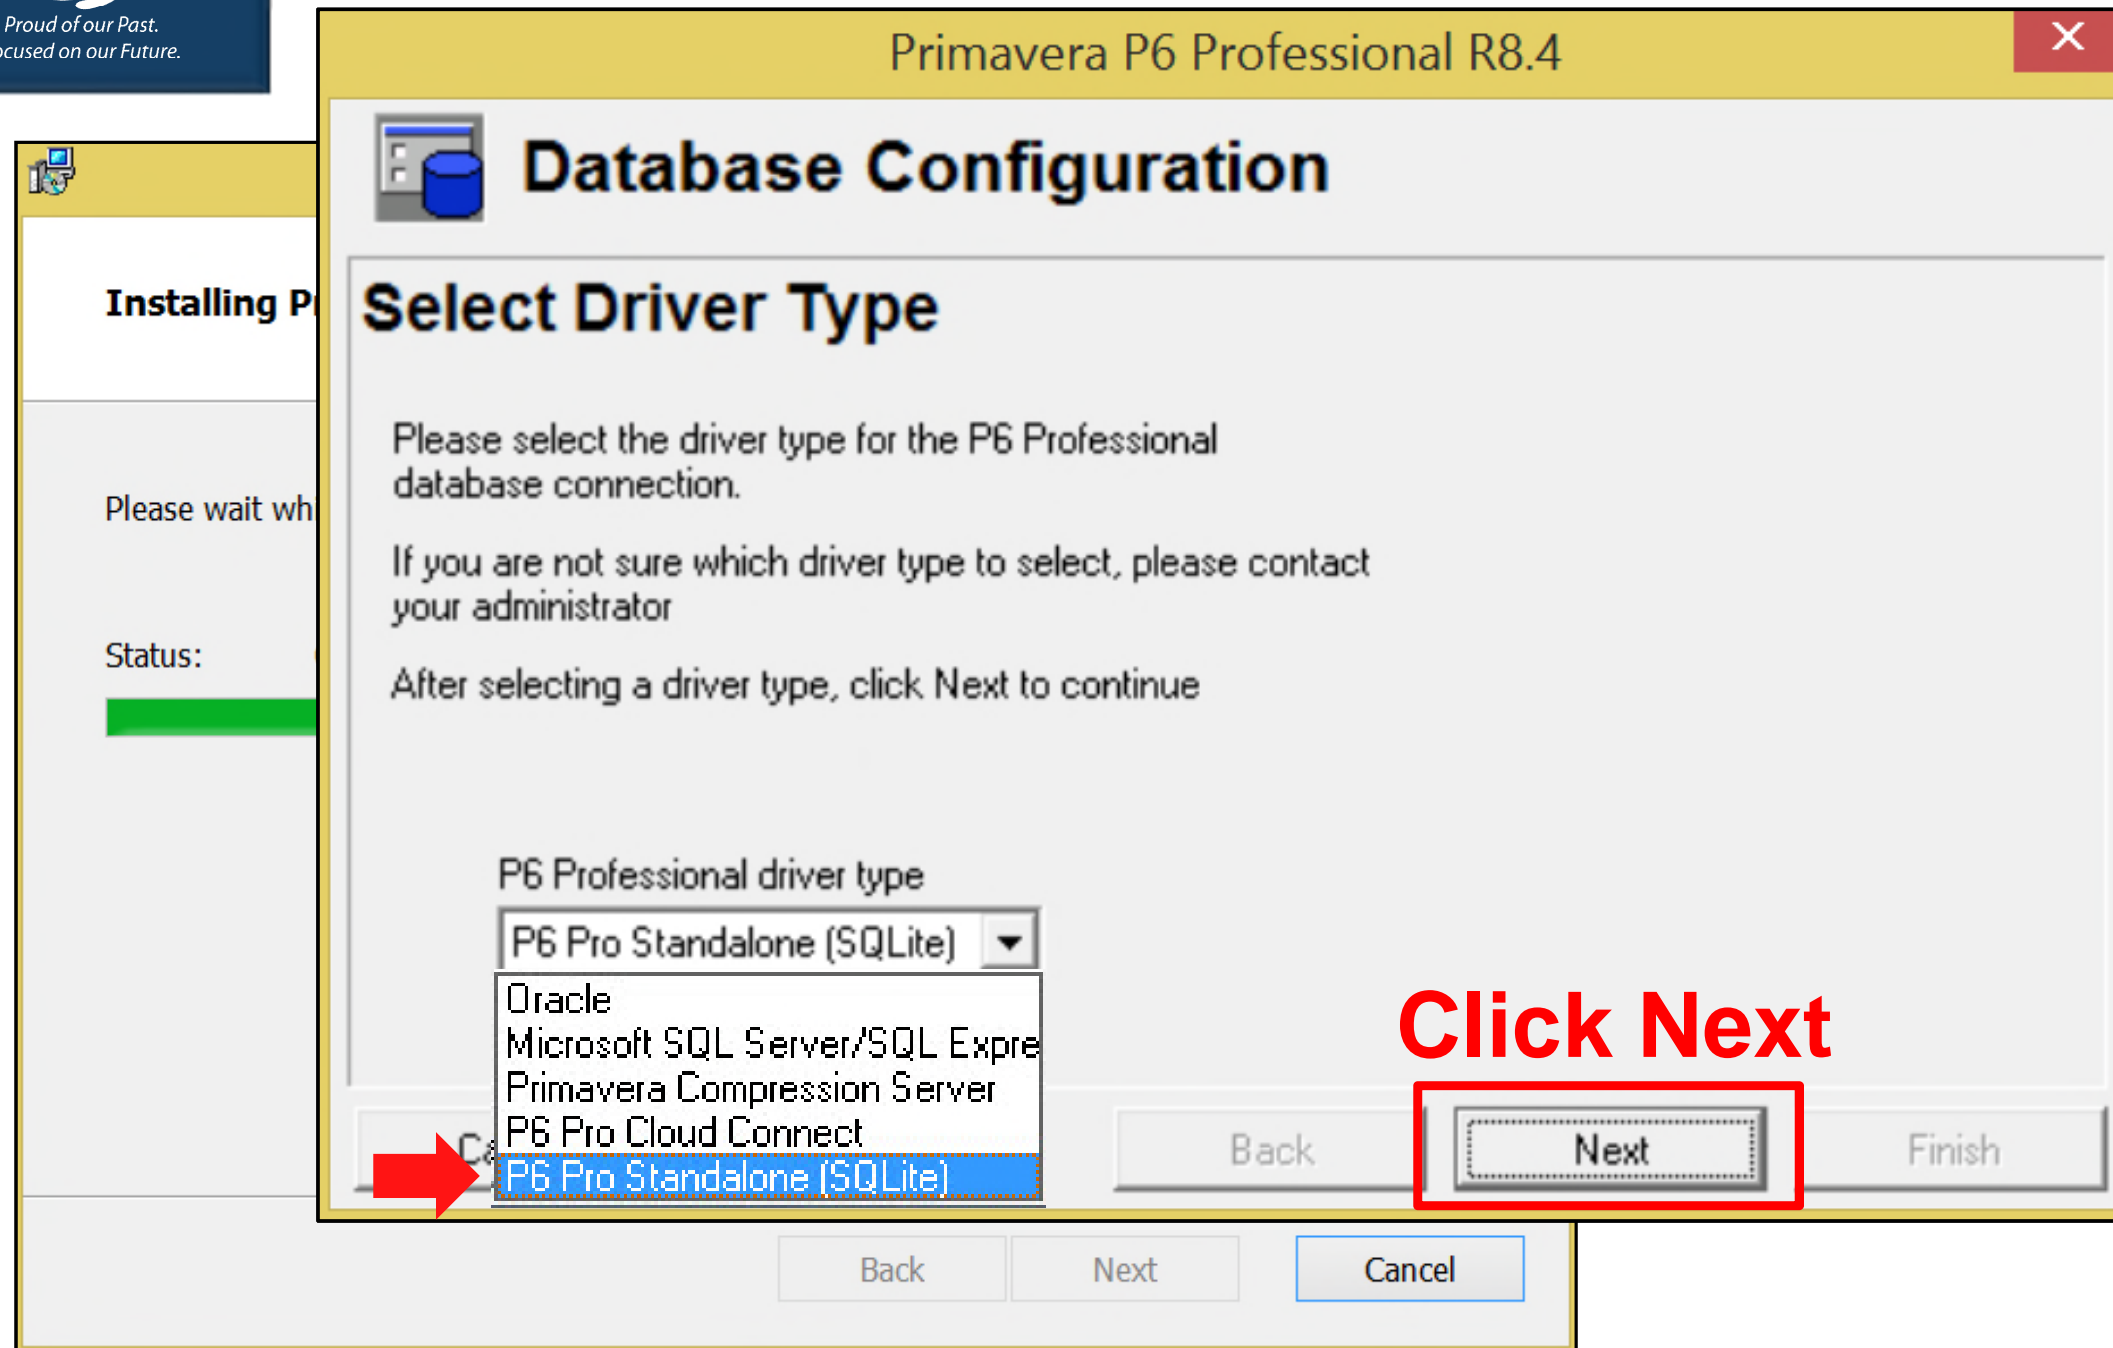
Proud of our Past.
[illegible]cused on our Future.

Installing P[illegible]

Please wait wh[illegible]

Status:

Primavera P6 Professional R8.4

Database Configuration

Select Driver Type

Please select the driver type for the P6 Professional database connection.

If you are not sure which driver type to select, please contact your administrator

After selecting a driver type, click Next to continue

P6 Professional driver type

P6 Pro Standalone (SQLite)

Oracle
Microsoft SQL Server/SQL Expre
Primavera Compression Server
P6 Pro Cloud Connect
P6 Pro Standalone (SQLite)

Ca

Click Next

Back

Next

Finish

Back

Next

Cancel